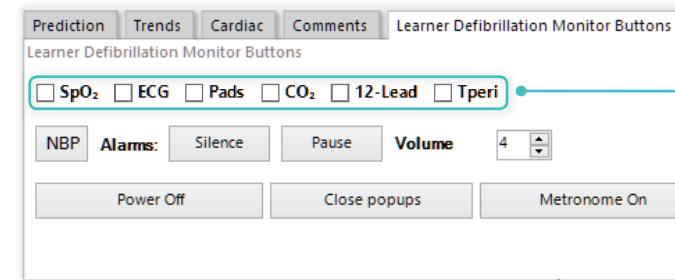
Prediction | Trends | Cardiac | Comments | Learner Defibrillation Monitor Buttons

Learner Defibrillation Monitor Buttons

☐ $SpO_2$ ☐ ECG ☐ Pads ☐ $CO_2$ ☐ 12-Lead ☐ Tperi

NBP Alarms: Silence Pause Volume 4

Power Off Close popups Metronome On